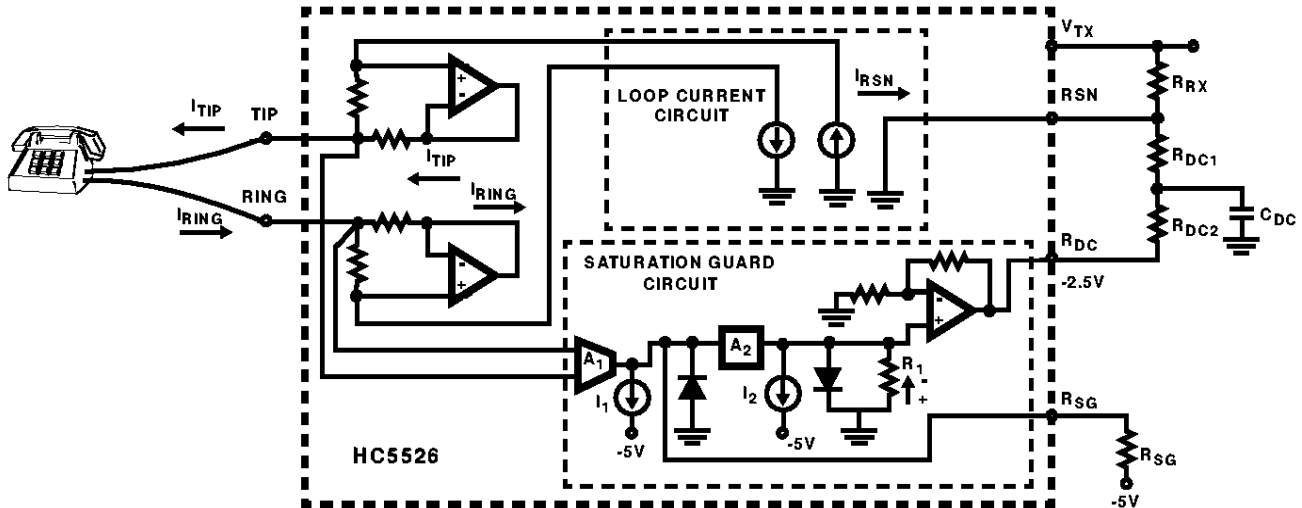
$I_{TIP}$
TIP
RING
$I_{RING}$
$I_{TIP}$
$I_{RING}$
LOOP CURRENT CIRCUIT
$I_{RSN}$
$V_{TX}$
RSN
$R_{RX}$
$R_{DC1}$
$C_{DC}$
$R_{DC2}$
$R_{DC}$
-2.5V
SATURATION GUARD CIRCUIT
$A_1$
$A_2$
$I_1$
$I_2$
$R_1$
-5V
-5V
$R_{SG}$
$R_{SG}$
-5V
HC5526